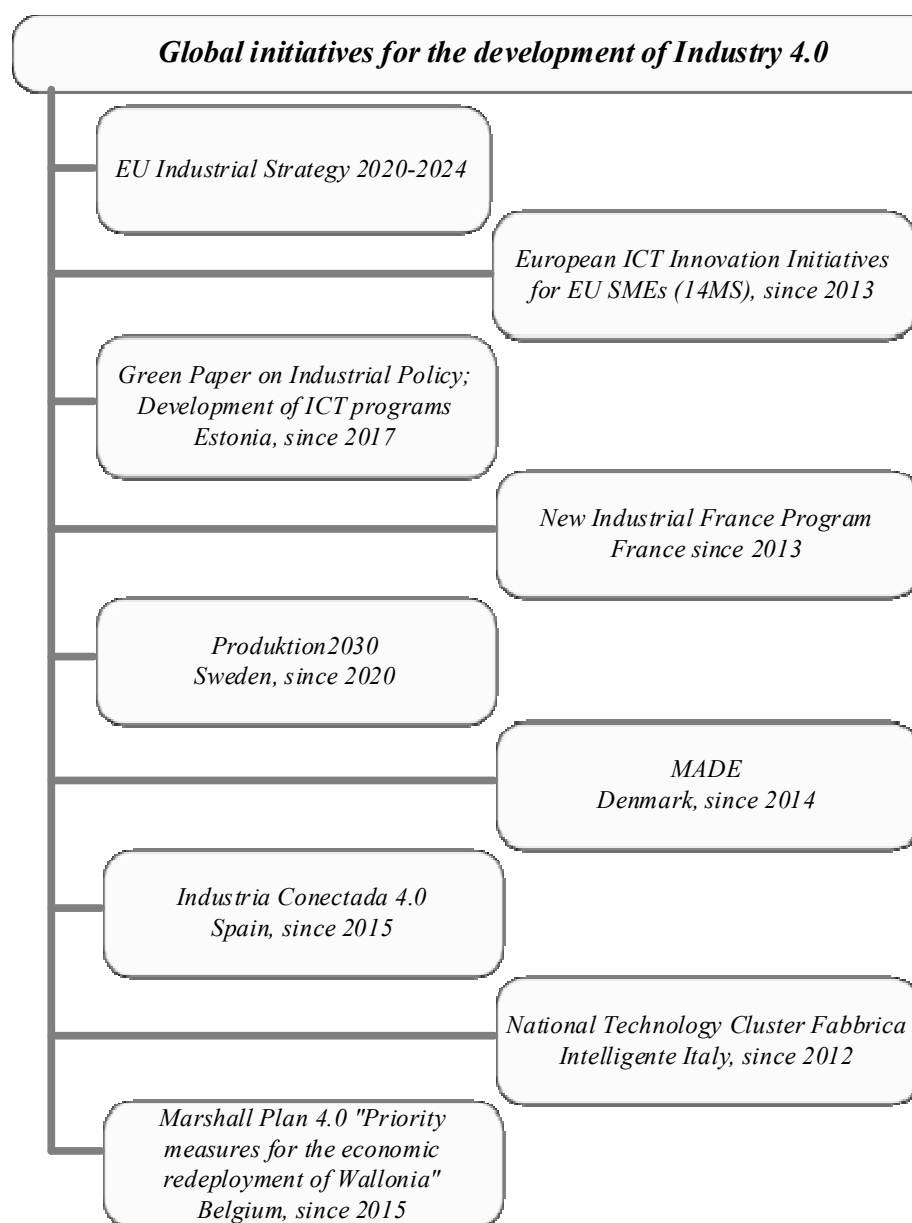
Global initiatives for the development of Industry 4.0

EU Industrial Strategy 2020-2024

European ICT Innovation Initiatives for EU SMEs (14MS), since 2013

Green Paper on Industrial Policy; Development of ICT programs Estonia, since 2017

New Industrial France Program France since 2013

Produktion2030 Sweden, since 2020

MADE Denmark, since 2014

Industria Conectada 4.0 Spain, since 2015

National Technology Cluster Fabbrica Intelligente Italy, since 2012

Marshall Plan 4.0 "Priority measures for the economic redeployment of Wallonia" Belgium, since 2015